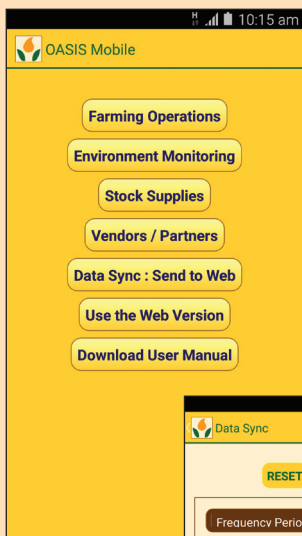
10:15 am

OASIS Mobile

Farming Operations

Environment Monitoring

Stock Supplies

Vendors / Partners

Data Sync : Send to Web

Use the Web Version

Download User Manual

Data Sync

RESET

Frequency Perio